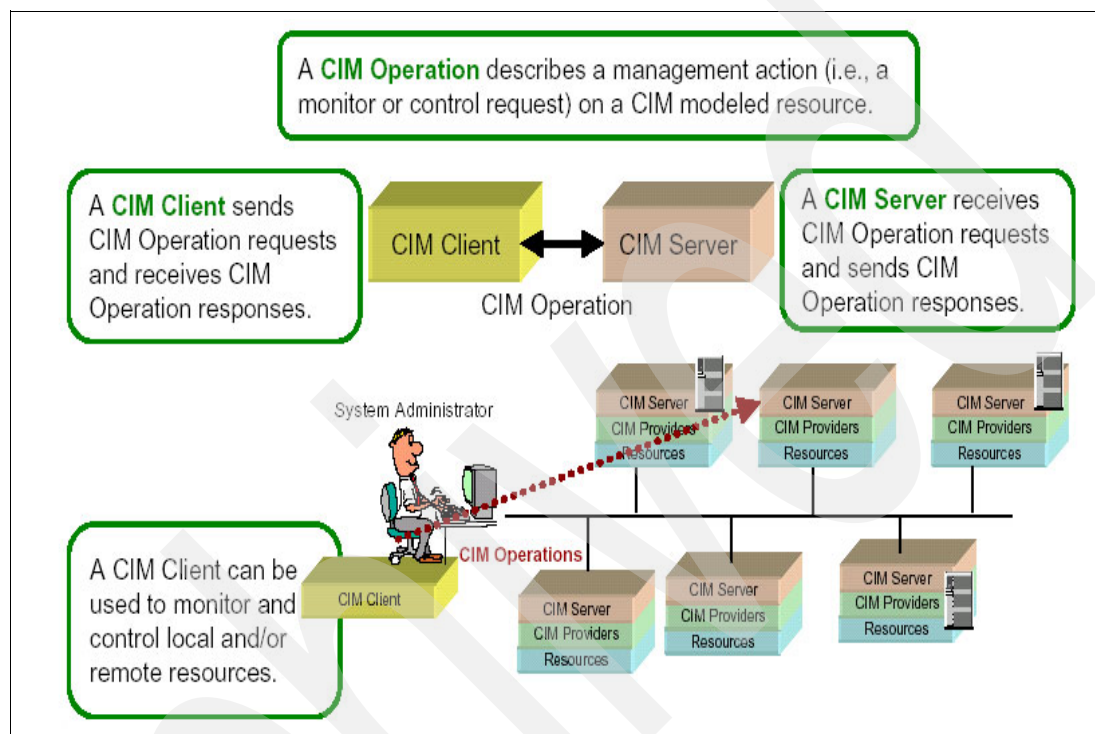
A CIM Operation describes a management action (i.e., a monitor or control request) on a CIM modeled resource.

A CIM Client sends CIM Operation requests and receives CIM Operation responses.

CIM Client

CIM Server

CIM Operation

A CIM Server receives CIM Operation requests and sends CIM Operation responses.

System Administrator

CIM Server
CIM Providers
Resources

CIM Server
CIM Providers
Resources

CIM Server
CIM Providers
Resources

CIM Operations

A CIM Client can be used to monitor and control local and/or remote resources.

CIM Client

CIM Server
CIM Providers
Resources

CIM Server
CIM Providers
Resources

CIM Server
CIM Providers
Resources